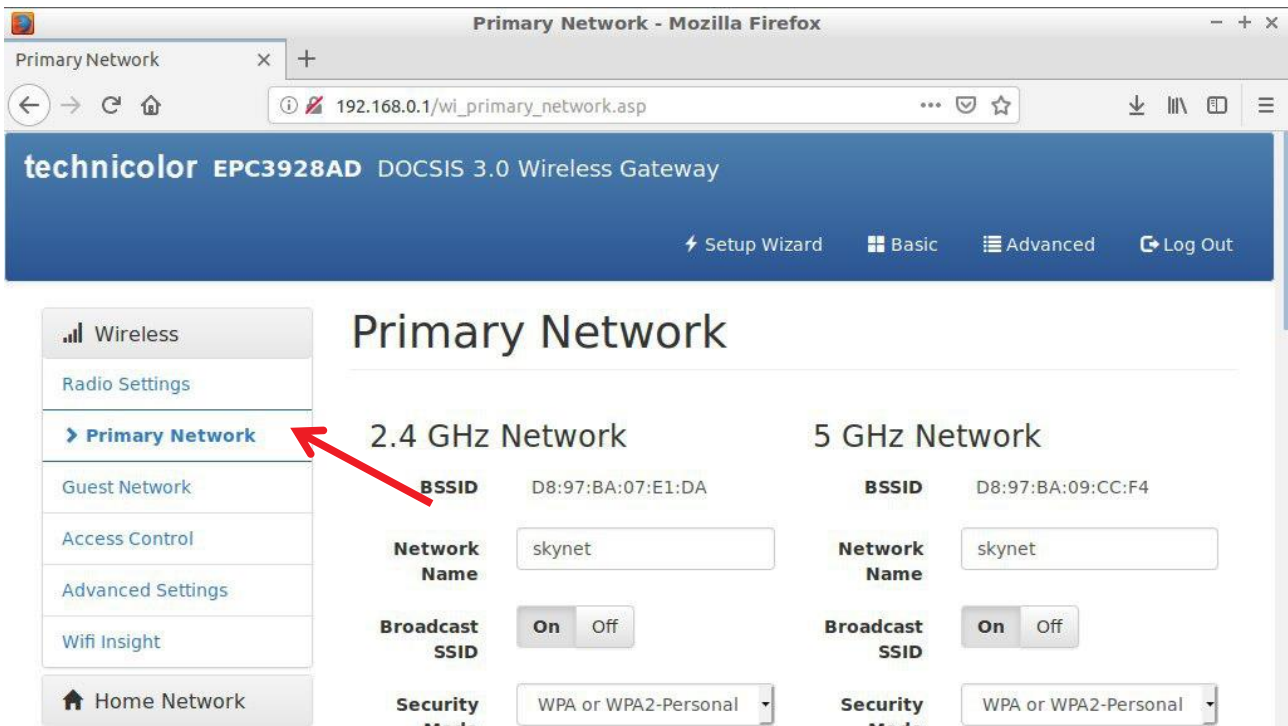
Primary Network - Mozilla Firefox

Primary Network

192.168.0.1/wi_primary_network.asp

technicolor EPC3928AD DOCSIS 3.0 Wireless Gateway

Setup Wizard Basic Advanced Log Out

Wireless

Radio Settings

> Primary Network

Guest Network

Access Control

Advanced Settings

Wifi Insight

Home Network

Primary Network

2.4 GHz Network

BSSID D8:97:BA:07:E1:DA

Network Name skynet

Broadcast SSID On Off

Security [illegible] WPA or WPA2-Personal

5 GHz Network

BSSID D8:97:BA:09:CC:F4

Network Name skynet

Broadcast SSID On Off

Security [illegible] WPA or WPA2-Personal